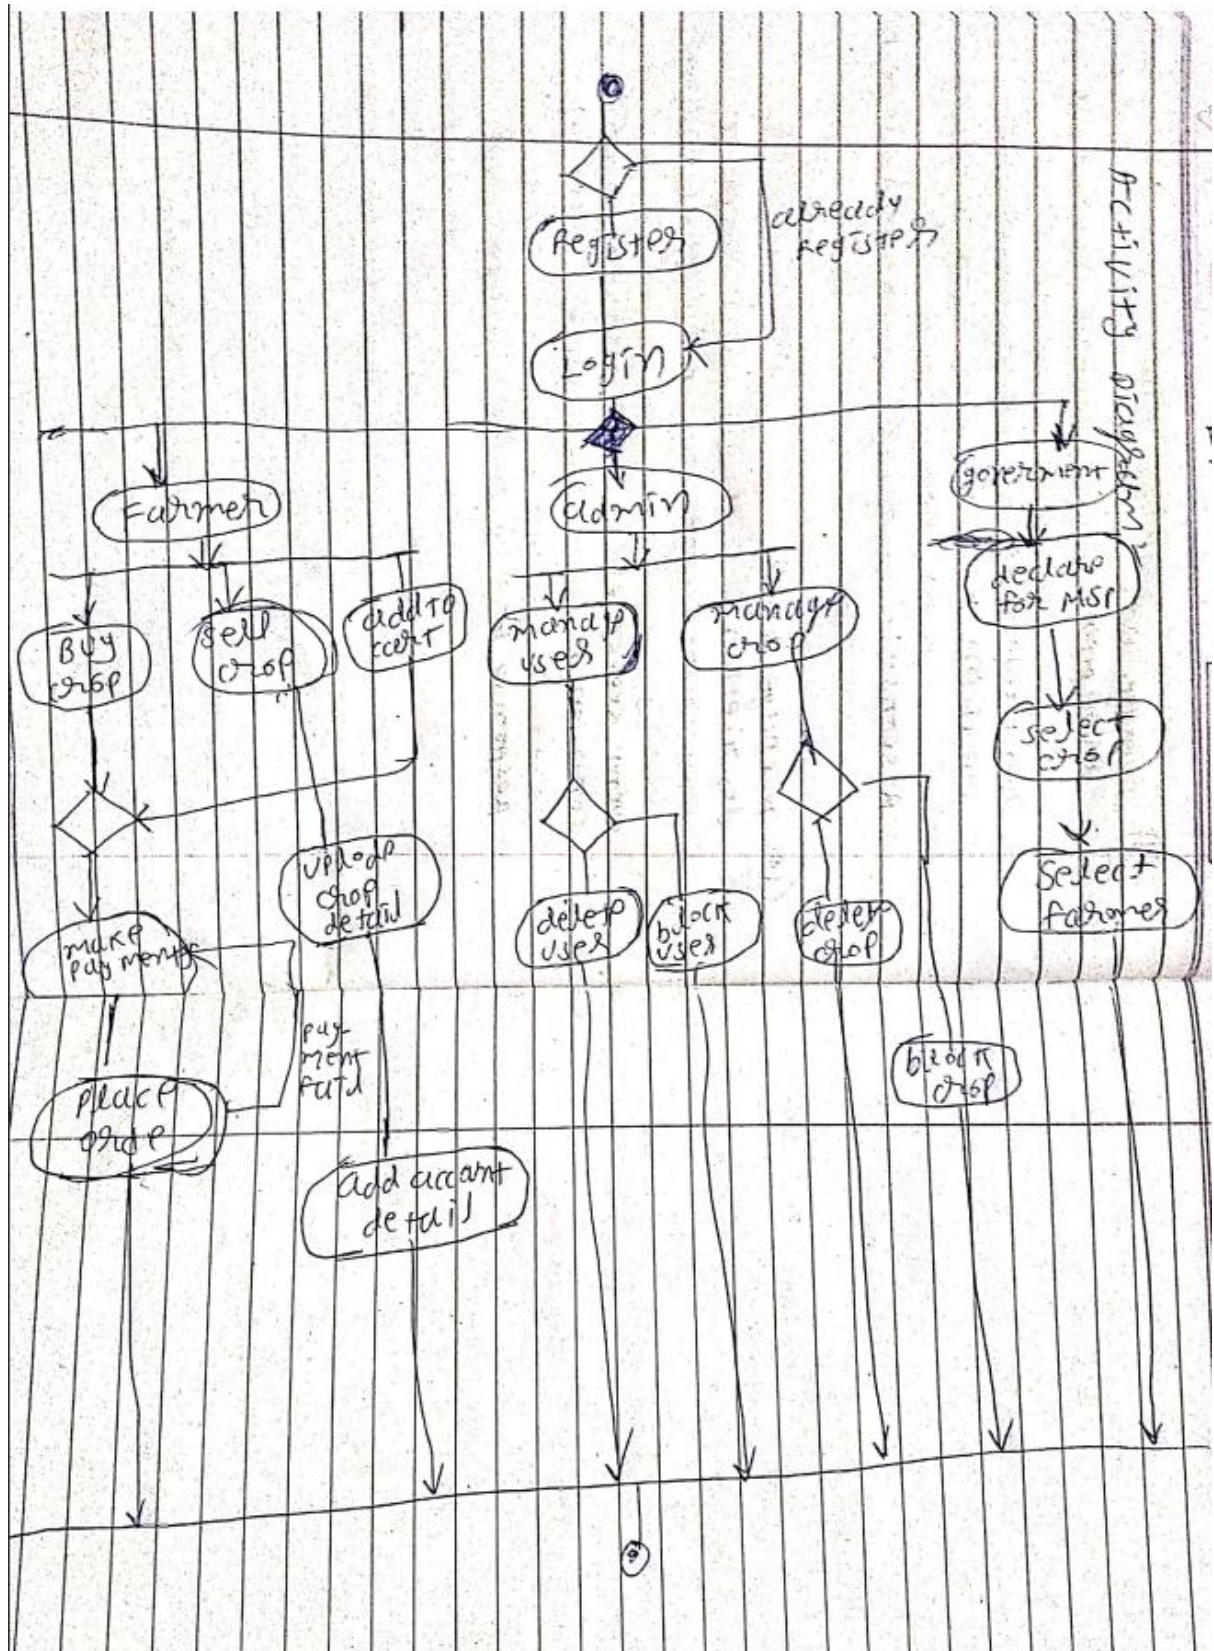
Activity diagram

Register

already register

Login

Farmer

Admin

government

declare for MSP

Buy crop

sell crop

add to cart

manage users

manage crop

select crop

upload crop detail

Select farmes

make payments

delete user

block user

delete crop

payment fail

block crop

place order

Add account detail